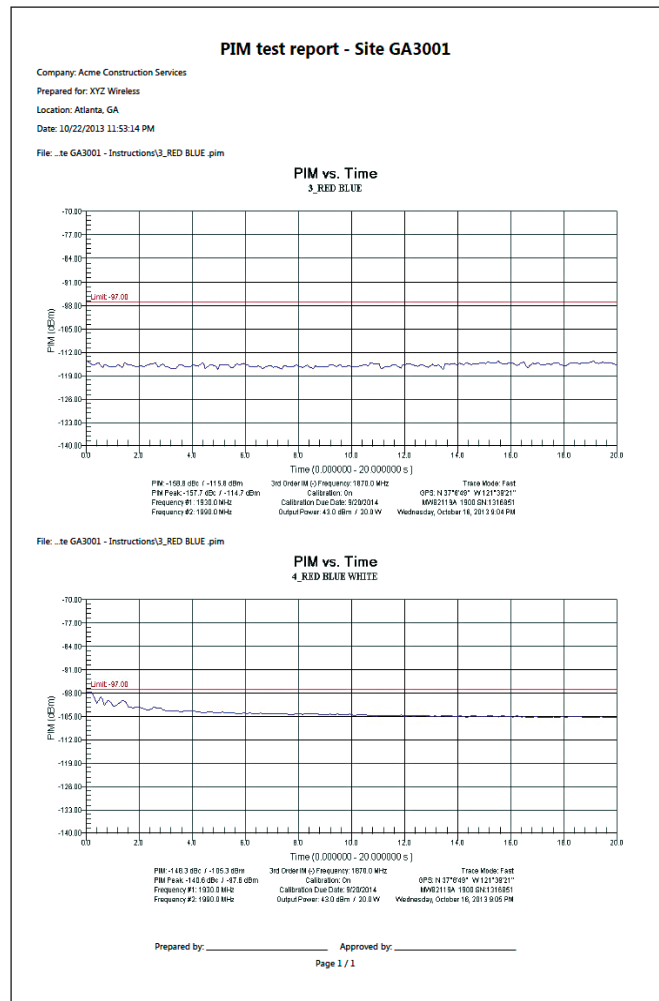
PIM test report - Site GA3001

Company: Acme Construction Services

Prepared for: XYZ Wireless

Location: Atlanta, GA

Date: 10/22/2013 11:53:14 PM

File: ...te GA3001 - Instructions\3_RED BLUE .pim

PIM vs. Time
3_RED BLUE

-70.00
-77.00
-84.00
-91.00
Limit: -97.00
-98.00
-105.00
-112.00
-119.00
-126.00
-133.00
-140.00
PIM (dBm)
0.0 2.0 4.0 6.0 8.0 10.0 12.0 14.0 16.0 18.0 20.0
Time (0.000000 - 20.000000 s)

PIM: -158.8 dBc / -115.8 dBm
PIM Peak: -157.7 dBc / -114.7 dBm
Frequency #1: 1930.0 MHz
Frequency #2: 1990.0 MHz
3rd Order IM (-) Frequency: 1870.0 MHz
Calibration: On
Calibration Due Date: 9/20/2014
Output Power: 43.0 dBm / 20.0 W
Trace Mode: Fast
GPS: N 37°6'49" W 121°38'21"
MW82119A 1900 SN:1316851
Wednesday, October 16, 2013 9:04 PM

File: ...te GA3001 - Instructions\3_RED BLUE .pim

PIM vs. Time
4_RED BLUE WHITE

-70.00
-77.00
-84.00
-91.00
Limit: -97.00
-98.00
-105.00
-112.00
-119.00
-126.00
-133.00
-140.00
PIM (dBm)
0.0 2.0 4.0 6.0 8.0 10.0 12.0 14.0 16.0 18.0 20.0
Time (0.000000 - 20.000000 s)

PIM: -148.3 dBc / -105.3 dBm
PIM Peak: -140.6 dBc / -97.6 dBm
Frequency #1: 1930.0 MHz
Frequency #2: 1990.0 MHz
3rd Order IM (-) Frequency: 1870.0 MHz
Calibration: On
Calibration Due Date: 9/20/2014
Output Power: 43.0 dBm / 20.0 W
Trace Mode: Fast
GPS: N 37°6'49" W 121°38'21"
MW82119A 1900 SN:1316851
Wednesday, October 16, 2013 9:05 PM

Prepared by: ____________________ Approved by: ____________________

Page 1 / 1